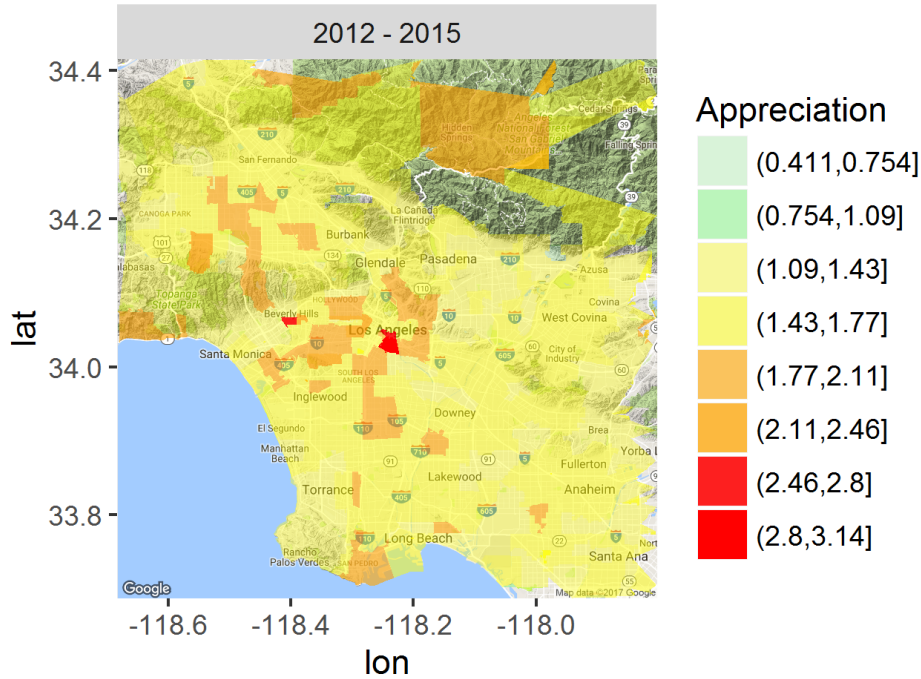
2012 - 2015

34.4
34.2
34.0
33.8

lat

-118.6 -118.4 -118.2 -118.0

lon

Appreciation
(0.411,0.754]
(0.754,1.09]
(1.09,1.43]
(1.43,1.77]
(1.77,2.11]
(2.11,2.46]
(2.46,2.8]
(2.8,3.14]

San Fernando
Canoga Park
Calabasas
Topanga State Park
Burbank
La Cañada Flintridge
Glendale
Pasadena
Azusa
Covina
West Covina
Hollywood
Beverly Hills
Los Angeles
Santa Monica
South Los Angeles
City of Industry
Inglewood
Downey
El Segundo
Manhattan Beach
Brea
Yorba Li
Fullerton
Lakewood
Torrance
Anaheim
Long Beach
Rancho Palos Verdes
San Pedro
Santa Ana
Hidden Springs
Angeles National Forest
San Gabriel Mountains
Cedar Springs
Falling Springs
Google
Map data ©2017 Google